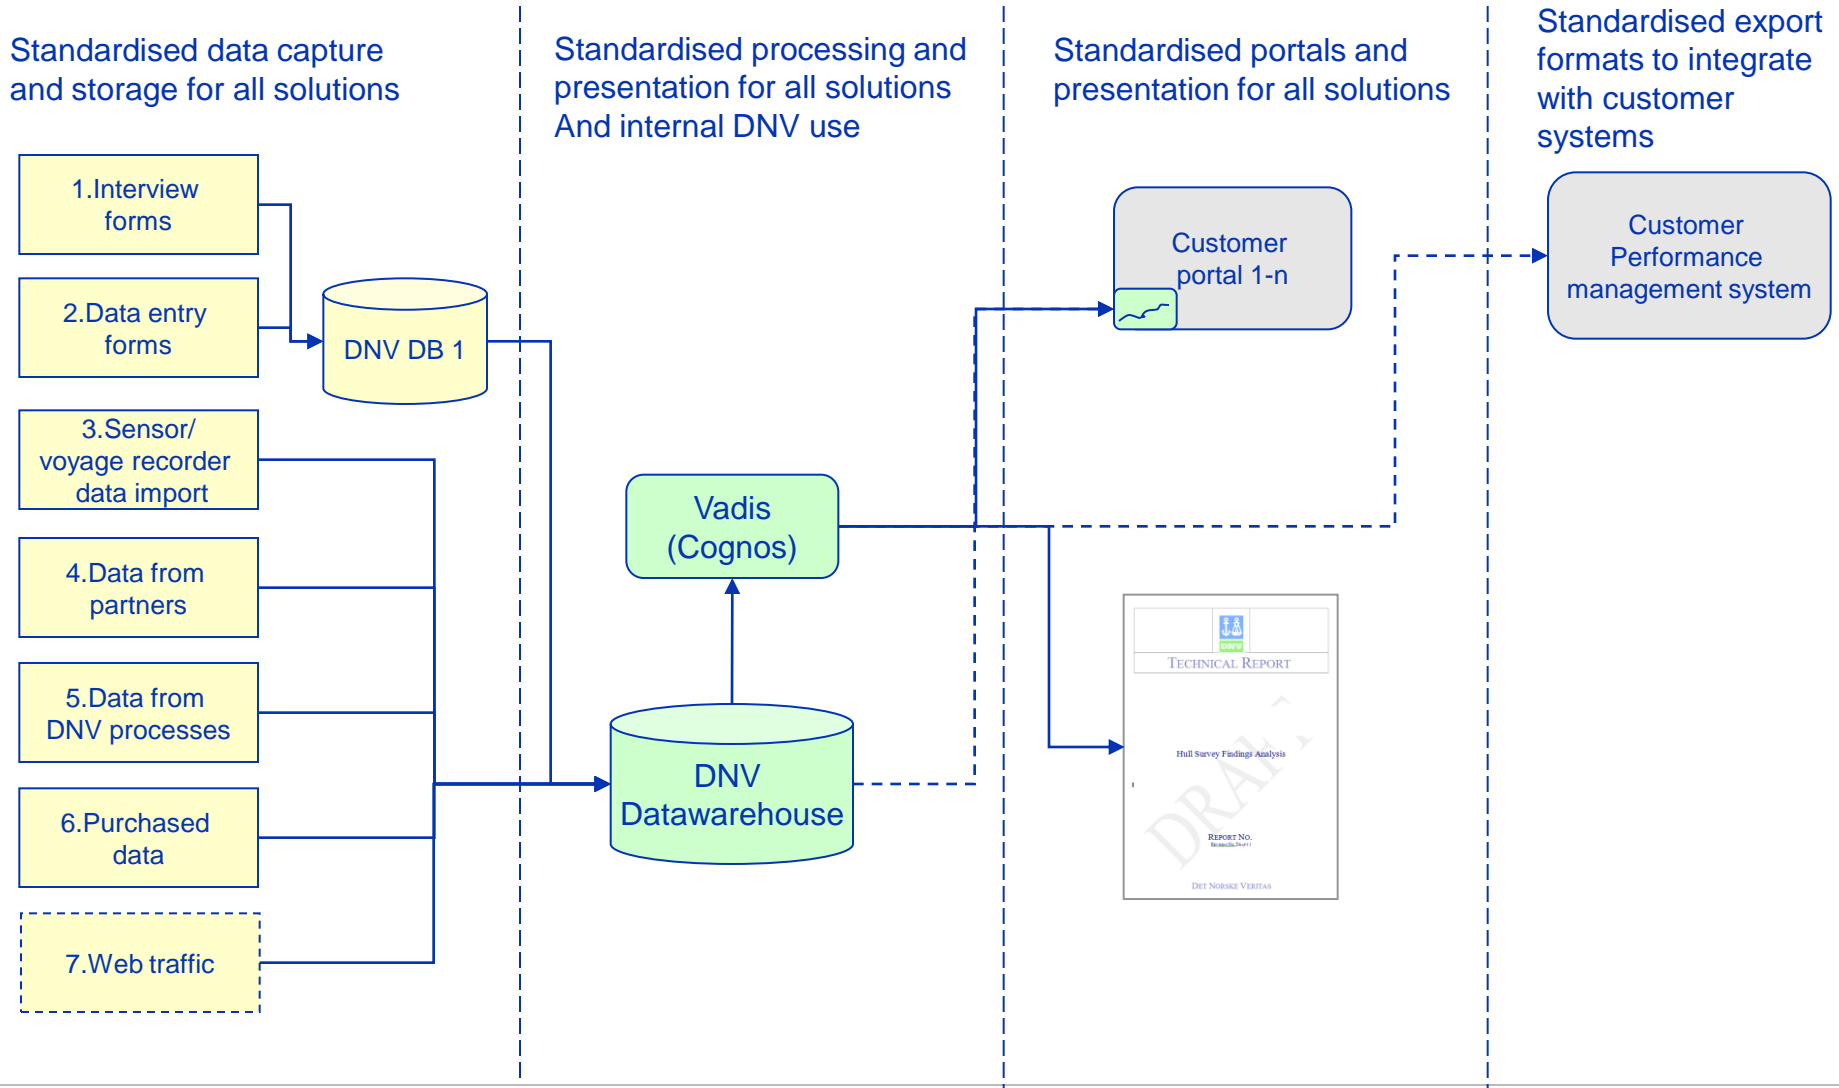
Standardised data capture and storage for all solutions

Standardised processing and presentation for all solutions And internal DNV use

Standardised portals and presentation for all solutions

Standardised export formats to integrate with customer systems

1.Interview forms

2.Data entry forms

DNV DB 1

3.Sensor/ voyage recorder data import

4.Data from partners

5.Data from DNV processes

6.Purchased data

7.Web traffic

Vadis (Cognos)

DNV Datawarehouse

Customer portal 1-n

Customer Performance management system

DNV

TECHNICAL REPORT

Hull Survey Findings Analysis

DRAFT

REPORT NO.

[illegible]

DET NORSKE VERITAS